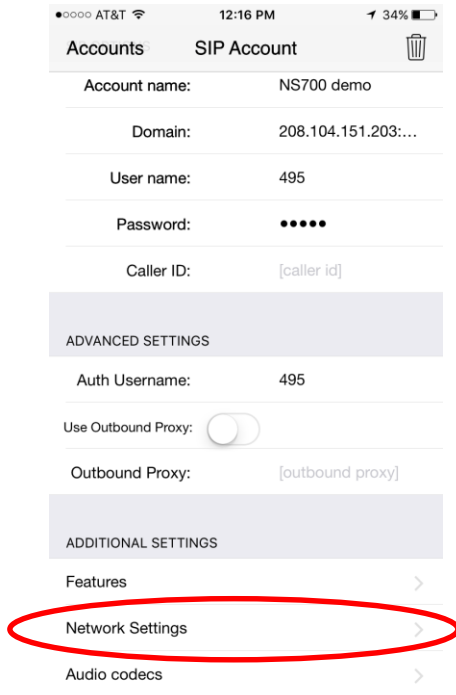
●○○○○ AT&T 12:16 PM 34%

Accounts SIP Account

Account name: NS700 demo

Domain: 208.104.151.203:...

User name: 495

Password: ●●●●●

Caller ID: [caller id]

ADVANCED SETTINGS

Auth Username: 495

Use Outbound Proxy:

Outbound Proxy: [outbound proxy]

ADDITIONAL SETTINGS

Features

Network Settings

Audio codecs